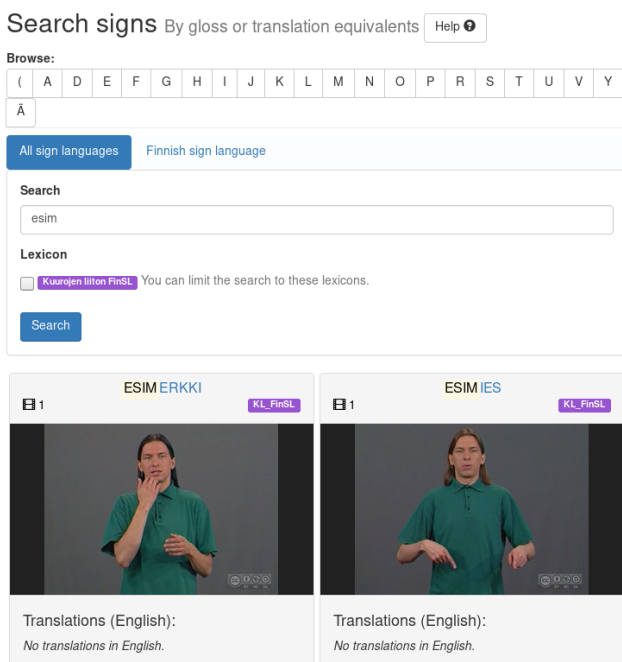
Search signs By gloss or translation equivalents Help

Browse:

| ( | A | D | E | F | G | H | I | J | K | L | M | N | O | P | R | S | T | U | V | Y |
|---|---|---|---|---|---|---|---|---|---|---|---|---|---|---|---|---|---|---|---|---|
| Ä | | | | | | | | | | | | | | | | | | | | |

All sign languages Finnish sign language

Search

esim

Lexicon

Kuurojen liiton FinSL You can limit the search to these lexicons.

Search

ESIMERKKI
1 KL_FinSL

Translations (English):
No translations in English.

ESIMIES
1 KL_FinSL

Translations (English):
No translations in English.